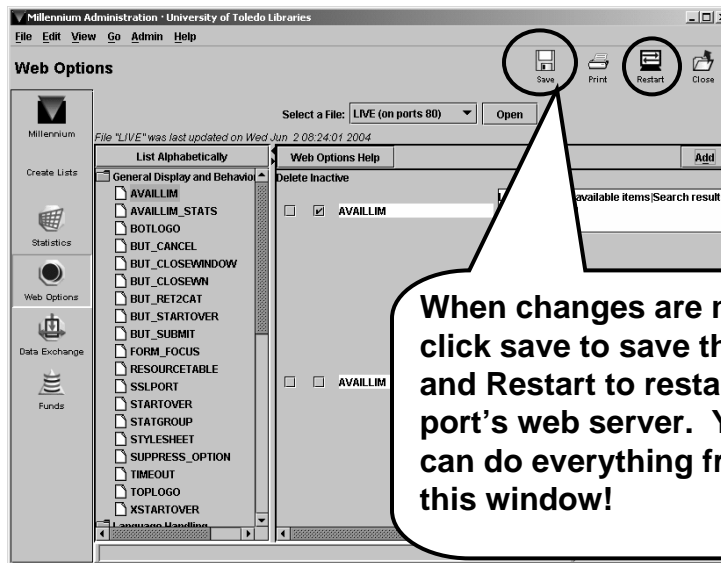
Millennium Administration · University of Toledo Libraries

File Edit View Go Admin Help

Web Options

Save Print Restart Close

Millennium

Create Lists

Statistics

Web Options

Data Exchange

Funds

Select a File: LIVE (on ports 80) Open

File "LIVE" was last updated on Wed Jun 2 08:24:01 2004

List Alphabetically

Web Options Help

Add

General Display and Behavior

AVAILLIM
AVAILLIM_STATS
BOTLOGO
BUT_CANCEL
BUT_CLOSEWINDOW
BUT_CLOSEWN
BUT_RET2CAT
BUT_STARTOVER
BUT_SUBMIT
FORM_FOCUS
RESOURCETABLE
SSLPORT
STARTOVER
STATGROUP
STYLESHEET
SUPPRESS_OPTION
TIMEOUT
TOPLOGO
XSTARTOVER

Language Handling

Delete Inactive

AVAILLIM

available items|Search result

AVAILLIM

When changes are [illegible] click save to save th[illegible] and Restart to resta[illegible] port's web server. Y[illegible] can do everything fr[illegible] this window!